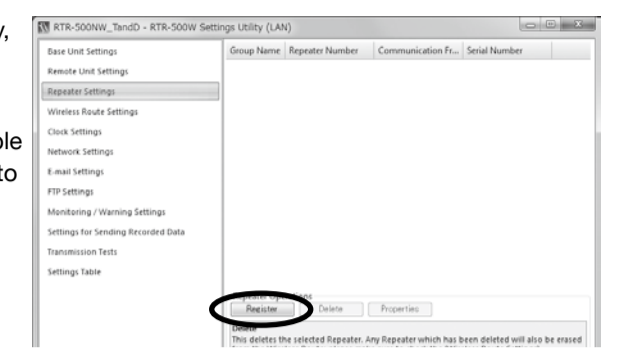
y,

ble
to

RTR-500NW_TandD - RTR-500W Settings Utility (LAN)

Base Unit Settings
Remote Unit Settings
Repeater Settings
Wireless Route Settings
Clock Settings
Network Settings
E-mail Settings
FTP Settings
Monitoring / Warning Settings
Settings for Sending Recorded Data
Transmission Tests
Settings Table

| Group Name | Repeater Number | Communication Fr... | Serial Number |
|---|---|---|---|

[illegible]ions

Register Delete Properties

Delete
This deletes the selected Repeater. Any Repeater which has been deleted will also be erased